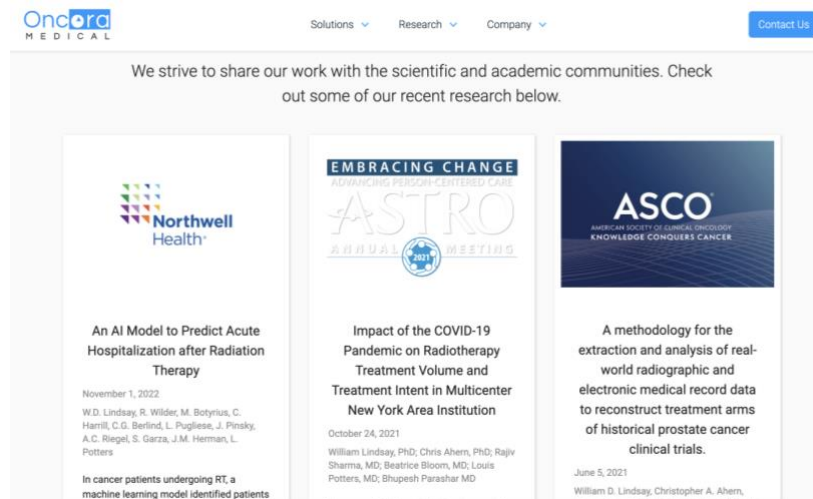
Oncora
MEDICAL

Solutions Research Company Contact Us

We strive to share our work with the scientific and academic communities. Check out some of our recent research below.

Northwell Health

An AI Model to Predict Acute Hospitalization after Radiation Therapy

November 1, 2022

W.D. Lindsay, R. Wilder, M. Botyrius, C. Harrill, C.G. Berlind, L. Pugliese, J. Pinsky, A.C. Riegel, S. Garza, J.M. Herman, L. Potters

In cancer patients undergoing RT, a machine learning model identified patients

EMBRACING CHANGE
ADVANCING PERSON-CENTERED CARE
ASTRO
ANNUAL 2021 MEETING

Impact of the COVID-19 Pandemic on Radiotherapy Treatment Volume and Treatment Intent in Multicenter New York Area Institution

October 24, 2021

William Lindsay, PhD; Chris Ahern, PhD; Rajiv Sharma, MD; Beatrice Bloom, MD; Louis Potters, MD; Bhupesh Parashar MD

ASCO
AMERICAN SOCIETY OF CLINICAL ONCOLOGY
KNOWLEDGE CONQUERS CANCER

A methodology for the extraction and analysis of real-world radiographic and electronic medical record data to reconstruct treatment arms of historical prostate cancer clinical trials.

June 5, 2021

William D. Lindsay, Christopher A. Ahern,